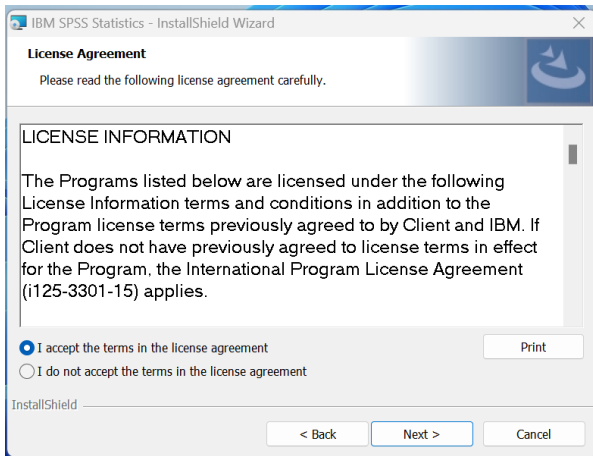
IBM SPSS Statistics - InstallShield Wizard

License Agreement

Please read the following license agreement carefully.

LICENSE INFORMATION

The Programs listed below are licensed under the following License Information terms and conditions in addition to the Program license terms previously agreed to by Client and IBM. If Client does not have previously agreed to license terms in effect for the Program, the International Program License Agreement (i125-3301-15) applies.

I accept the terms in the license agreement

I do not accept the terms in the license agreement

Print

InstallShield

< Back

Next >

Cancel